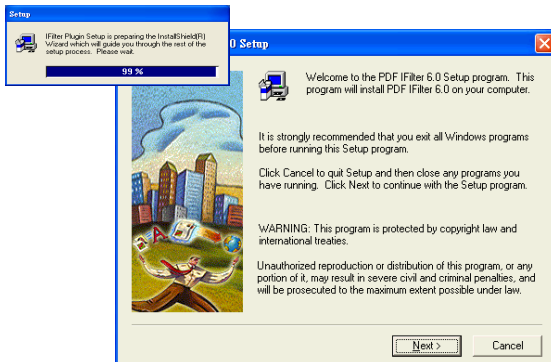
Setup

IFilter Plugin Setup is preparing the InstallShield(R) Wizard which will guide you through the rest of the setup process. Please wait.

99 %

0 Setup

Welcome to the PDF IFilter 6.0 Setup program. This program will install PDF IFilter 6.0 on your computer.

It is strongly recommended that you exit all Windows programs before running this Setup program.

Click Cancel to quit Setup and then close any programs you have running. Click Next to continue with the Setup program.

WARNING: This program is protected by copyright law and international treaties.

Unauthorized reproduction or distribution of this program, or any portion of it, may result in severe civil and criminal penalties, and will be prosecuted to the maximum extent possible under law.

Next >

Cancel